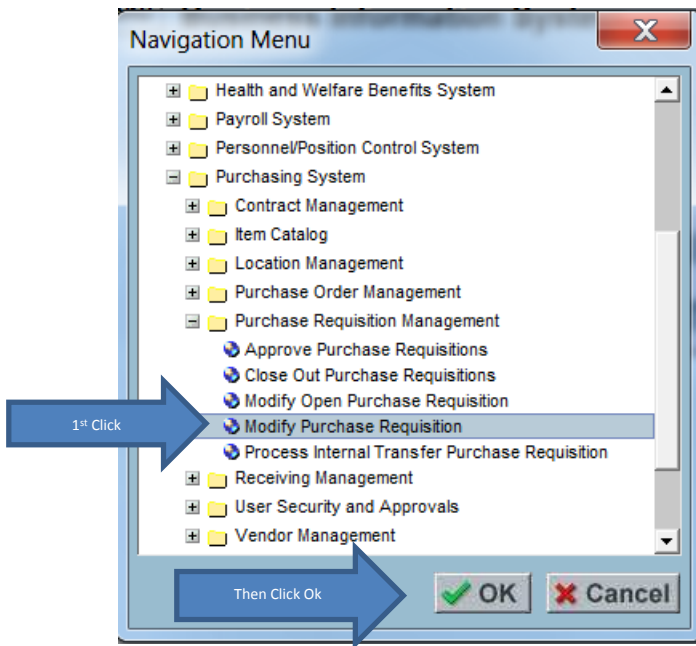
Navigation Menu

Health and Welfare Benefits System
Payroll System
Personnel/Position Control System
Purchasing System
Contract Management
Item Catalog
Location Management
Purchase Order Management
Purchase Requisition Management
Approve Purchase Requisitions
Close Out Purchase Requisitions
Modify Open Purchase Requisition
Modify Purchase Requisition
Process Internal Transfer Purchase Requisition
Receiving Management
User Security and Approvals
Vendor Management

1st Click

Then Click Ok

OK
Cancel